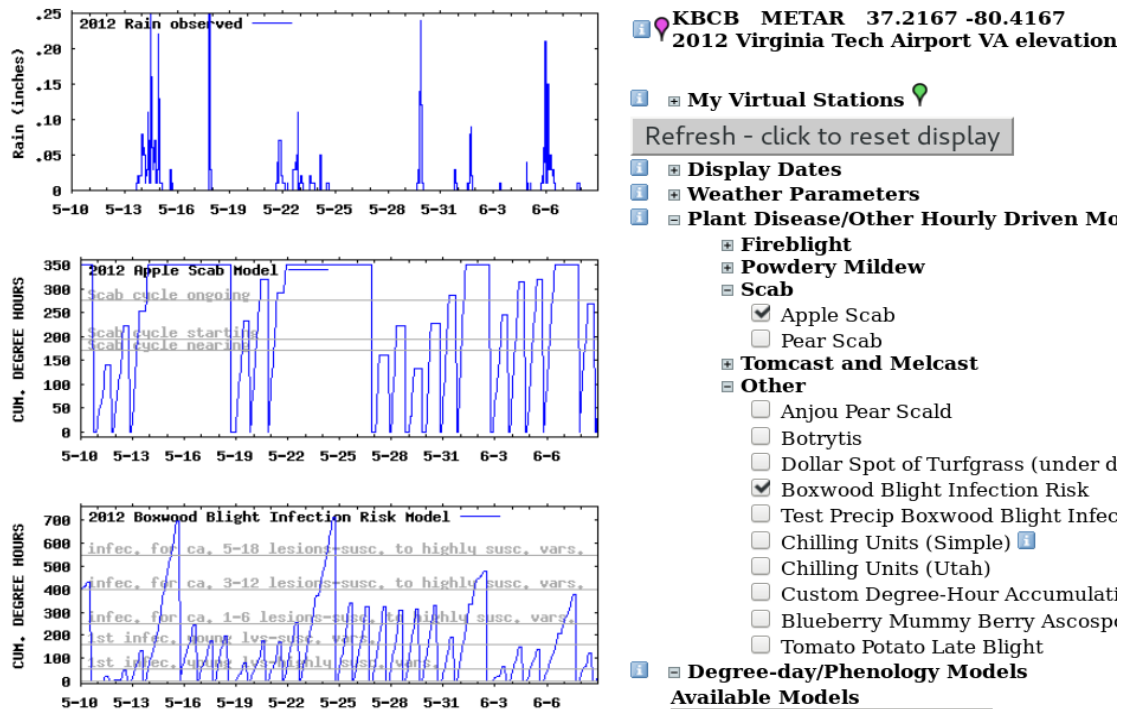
.25 2012 Rain observed
.20
.15
.10
.05
0
Rain (inches)
5-10 5-13 5-16 5-19 5-22 5-25 5-28 5-31 6-3 6-6

350 2012 Apple Scab Model
300 Scab cycle ongoing
250
200 Scab cycle starting
150 Scab cycle nearing
100
50
0
CUM. DEGREE HOURS
5-10 5-13 5-16 5-19 5-22 5-25 5-28 5-31 6-3 6-6

700 2012 Boxwood Blight Infection Risk Model
600 infec. for ca. 5-18 lesions-susc. to highly susc. vars.
500 infec. for ca. 3-12 lesions-susc. to highly susc. vars.
400
300 infec. for ca. 1-6 lesions-susc. to highly susc. vars.
200 1st infec. young lvs-susc. vars.
100 1st infec. young lvs-highly susc. vars.
0
CUM. DEGREE HOURS
5-10 5-13 5-16 5-19 5-22 5-25 5-28 5-31 6-3 6-6

KBCB METAR 37.2167 -80.4167
2012 Virginia Tech Airport VA elevation

My Virtual Stations
Refresh - click to reset display
Display Dates
Weather Parameters
Plant Disease/Other Hourly Driven Mo
Fireblight
Powdery Mildew
Scab
Apple Scab
Pear Scab
Tomcast and Melcast
Other
Anjou Pear Scald
Botrytis
Dollar Spot of Turfgrass (under d
Boxwood Blight Infection Risk
Test Precip Boxwood Blight Infec
Chilling Units (Simple)
Chilling Units (Utah)
Custom Degree-Hour Accumulati
Blueberry Mummy Berry Ascosp
Tomato Potato Late Blight
Degree-day/Phenology Models
Available Models